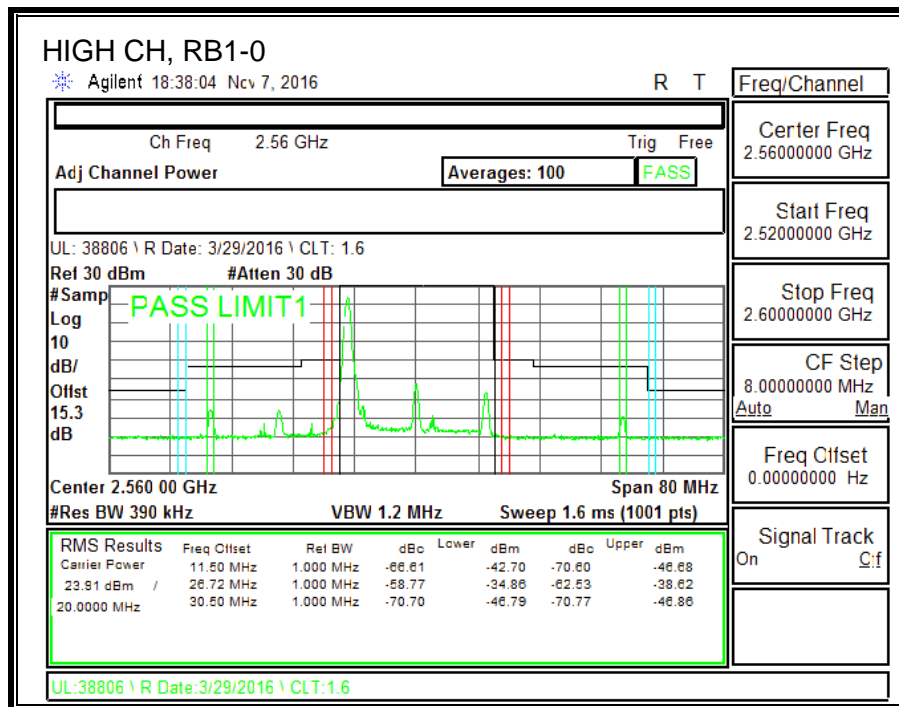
HIGH CH, RB1-0

Agilent 18:38:04 Nov 7, 2016

R T

Freq/Channel

Ch Freq 2.56 GHz

Trig Free

Adj Channel Power

Averages: 100

PASS

UL: 38806 \ R Date: 3/29/2016 \ CLT: 1.6

Ref 30 dBm #Atten 30 dB

#Samp
Log
10
dB/
Offst
15.3
dB

PASS LIMIT1

Center 2.560 00 GHz

Span 80 MHz

#Res BW 390 kHz

VBW 1.2 MHz

Sweep 1.6 ms (1001 pts)

| RMS Results | Freq Offset | Ref BW | Lower dBc | Lower dBm | Upper dBc | Upper dBm |
|---|---|---|---|---|---|---|
| Carrier Power | 11.50 MHz | 1.000 MHz | -66.61 | -42.70 | -70.60 | -46.68 |
| 23.91 dBm / | 26.72 MHz | 1.000 MHz | -58.77 | -34.86 | -62.53 | -38.62 |
| 20.0000 MHz | 30.50 MHz | 1.000 MHz | -70.70 | -46.79 | -70.77 | -46.86 |

UL:38806 \ R Date:3/29/2016 \ CLT:1.6

Center Freq
2.56000000 GHz

Start Freq
2.52000000 GHz

Stop Freq
2.60000000 GHz

CF Step
8.00000000 MHz
Auto Man

Freq Offset
0.00000000 Hz

Signal Track
On Off